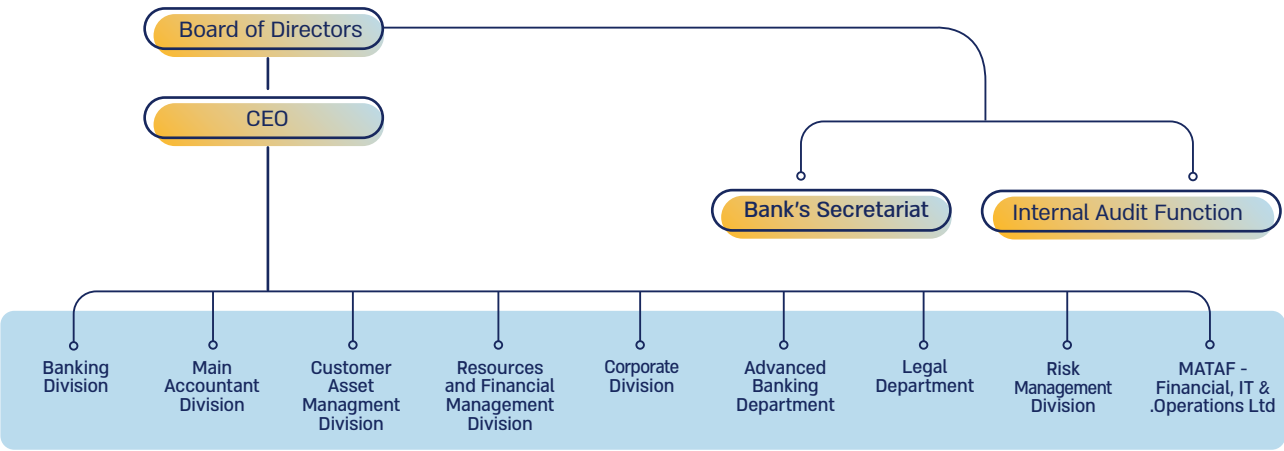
Board of Directors

CEO

Bank's Secretariat

Internal Audit Function

Banking Division

Main Accountant Division

Customer Asset Managment Division

Resources and Financial Management Division

Corporate Division

Advanced Banking Department

Legal Department

Risk Management Division

MATAF - Financial, IT & .Operations Ltd